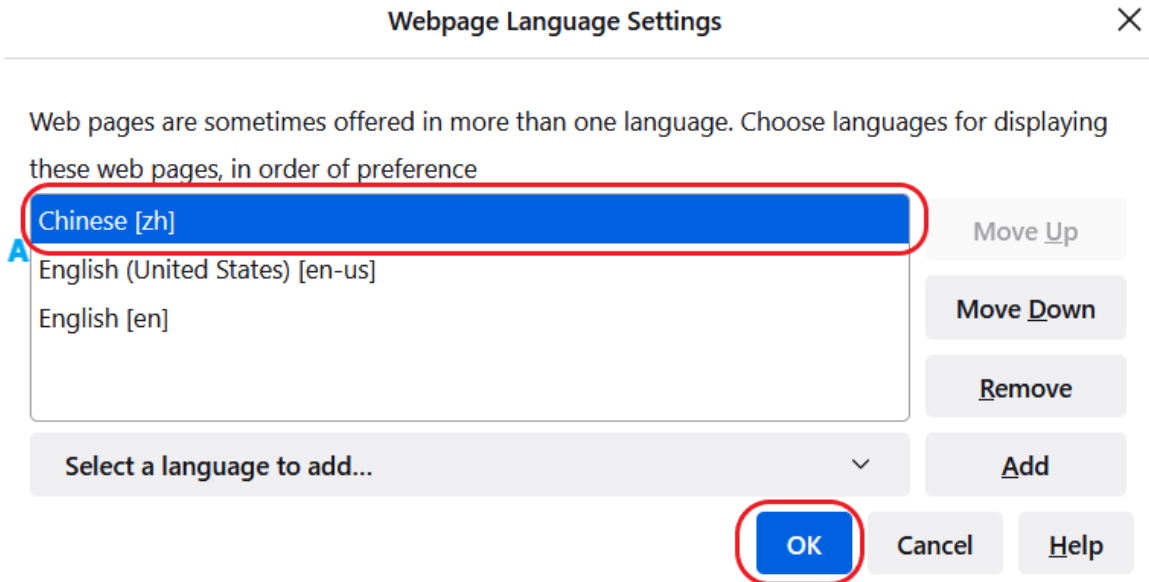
Webpage Language Settings

Web pages are sometimes offered in more than one language. Choose languages for displaying these web pages, in order of preference

Chinese [zh]
English (United States) [en-us]
English [en]

Move Up
Move Down
Remove

Select a language to add...

Add

OK
Cancel
Help